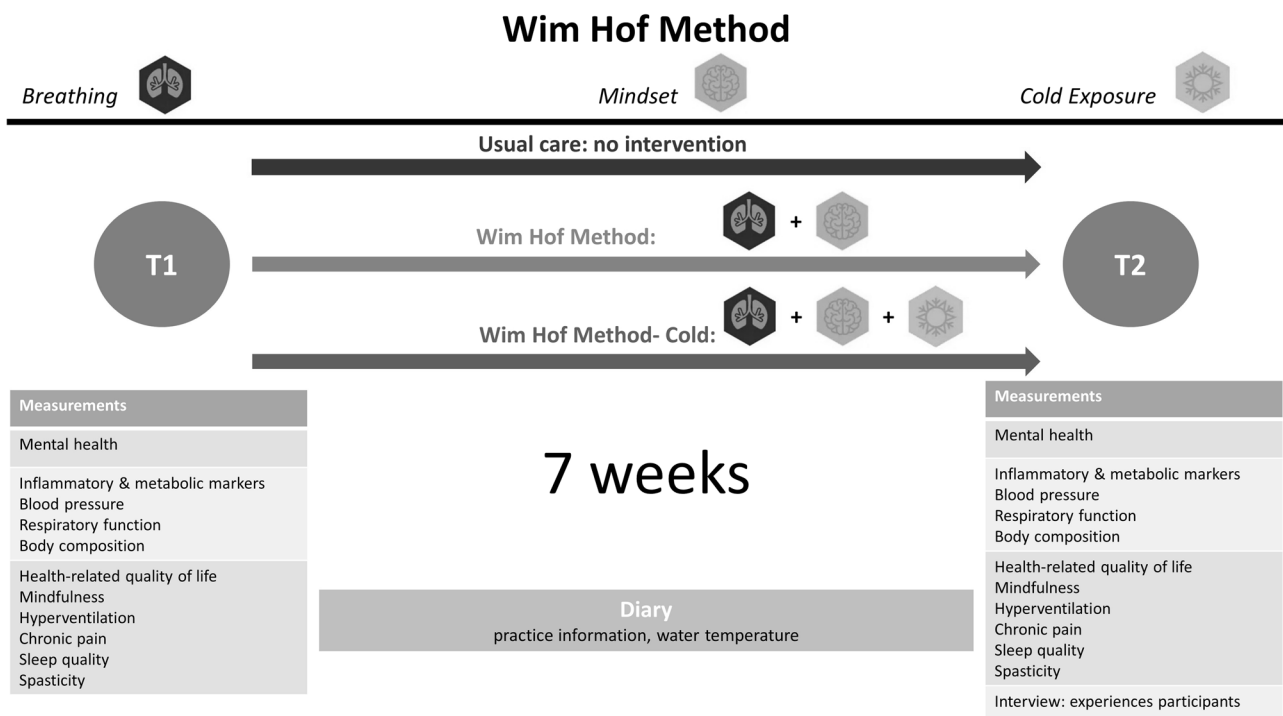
Wim Hof Method

Breathing

Mindset

Cold Exposure

Usual care: no intervention

T1

Wim Hof Method: +

T2

Wim Hof Method- Cold: + +

Measurements

Mental health

Inflammatory & metabolic markers
Blood pressure
Respiratory function
Body composition

Health-related quality of life
Mindfulness
Hyperventilation
Chronic pain
Sleep quality
Spasticity

7 weeks

Diary
practice information, water temperature

Measurements

Mental health

Inflammatory & metabolic markers
Blood pressure
Respiratory function
Body composition

Health-related quality of life
Mindfulness
Hyperventilation
Chronic pain
Sleep quality
Spasticity

Interview: experiences participants